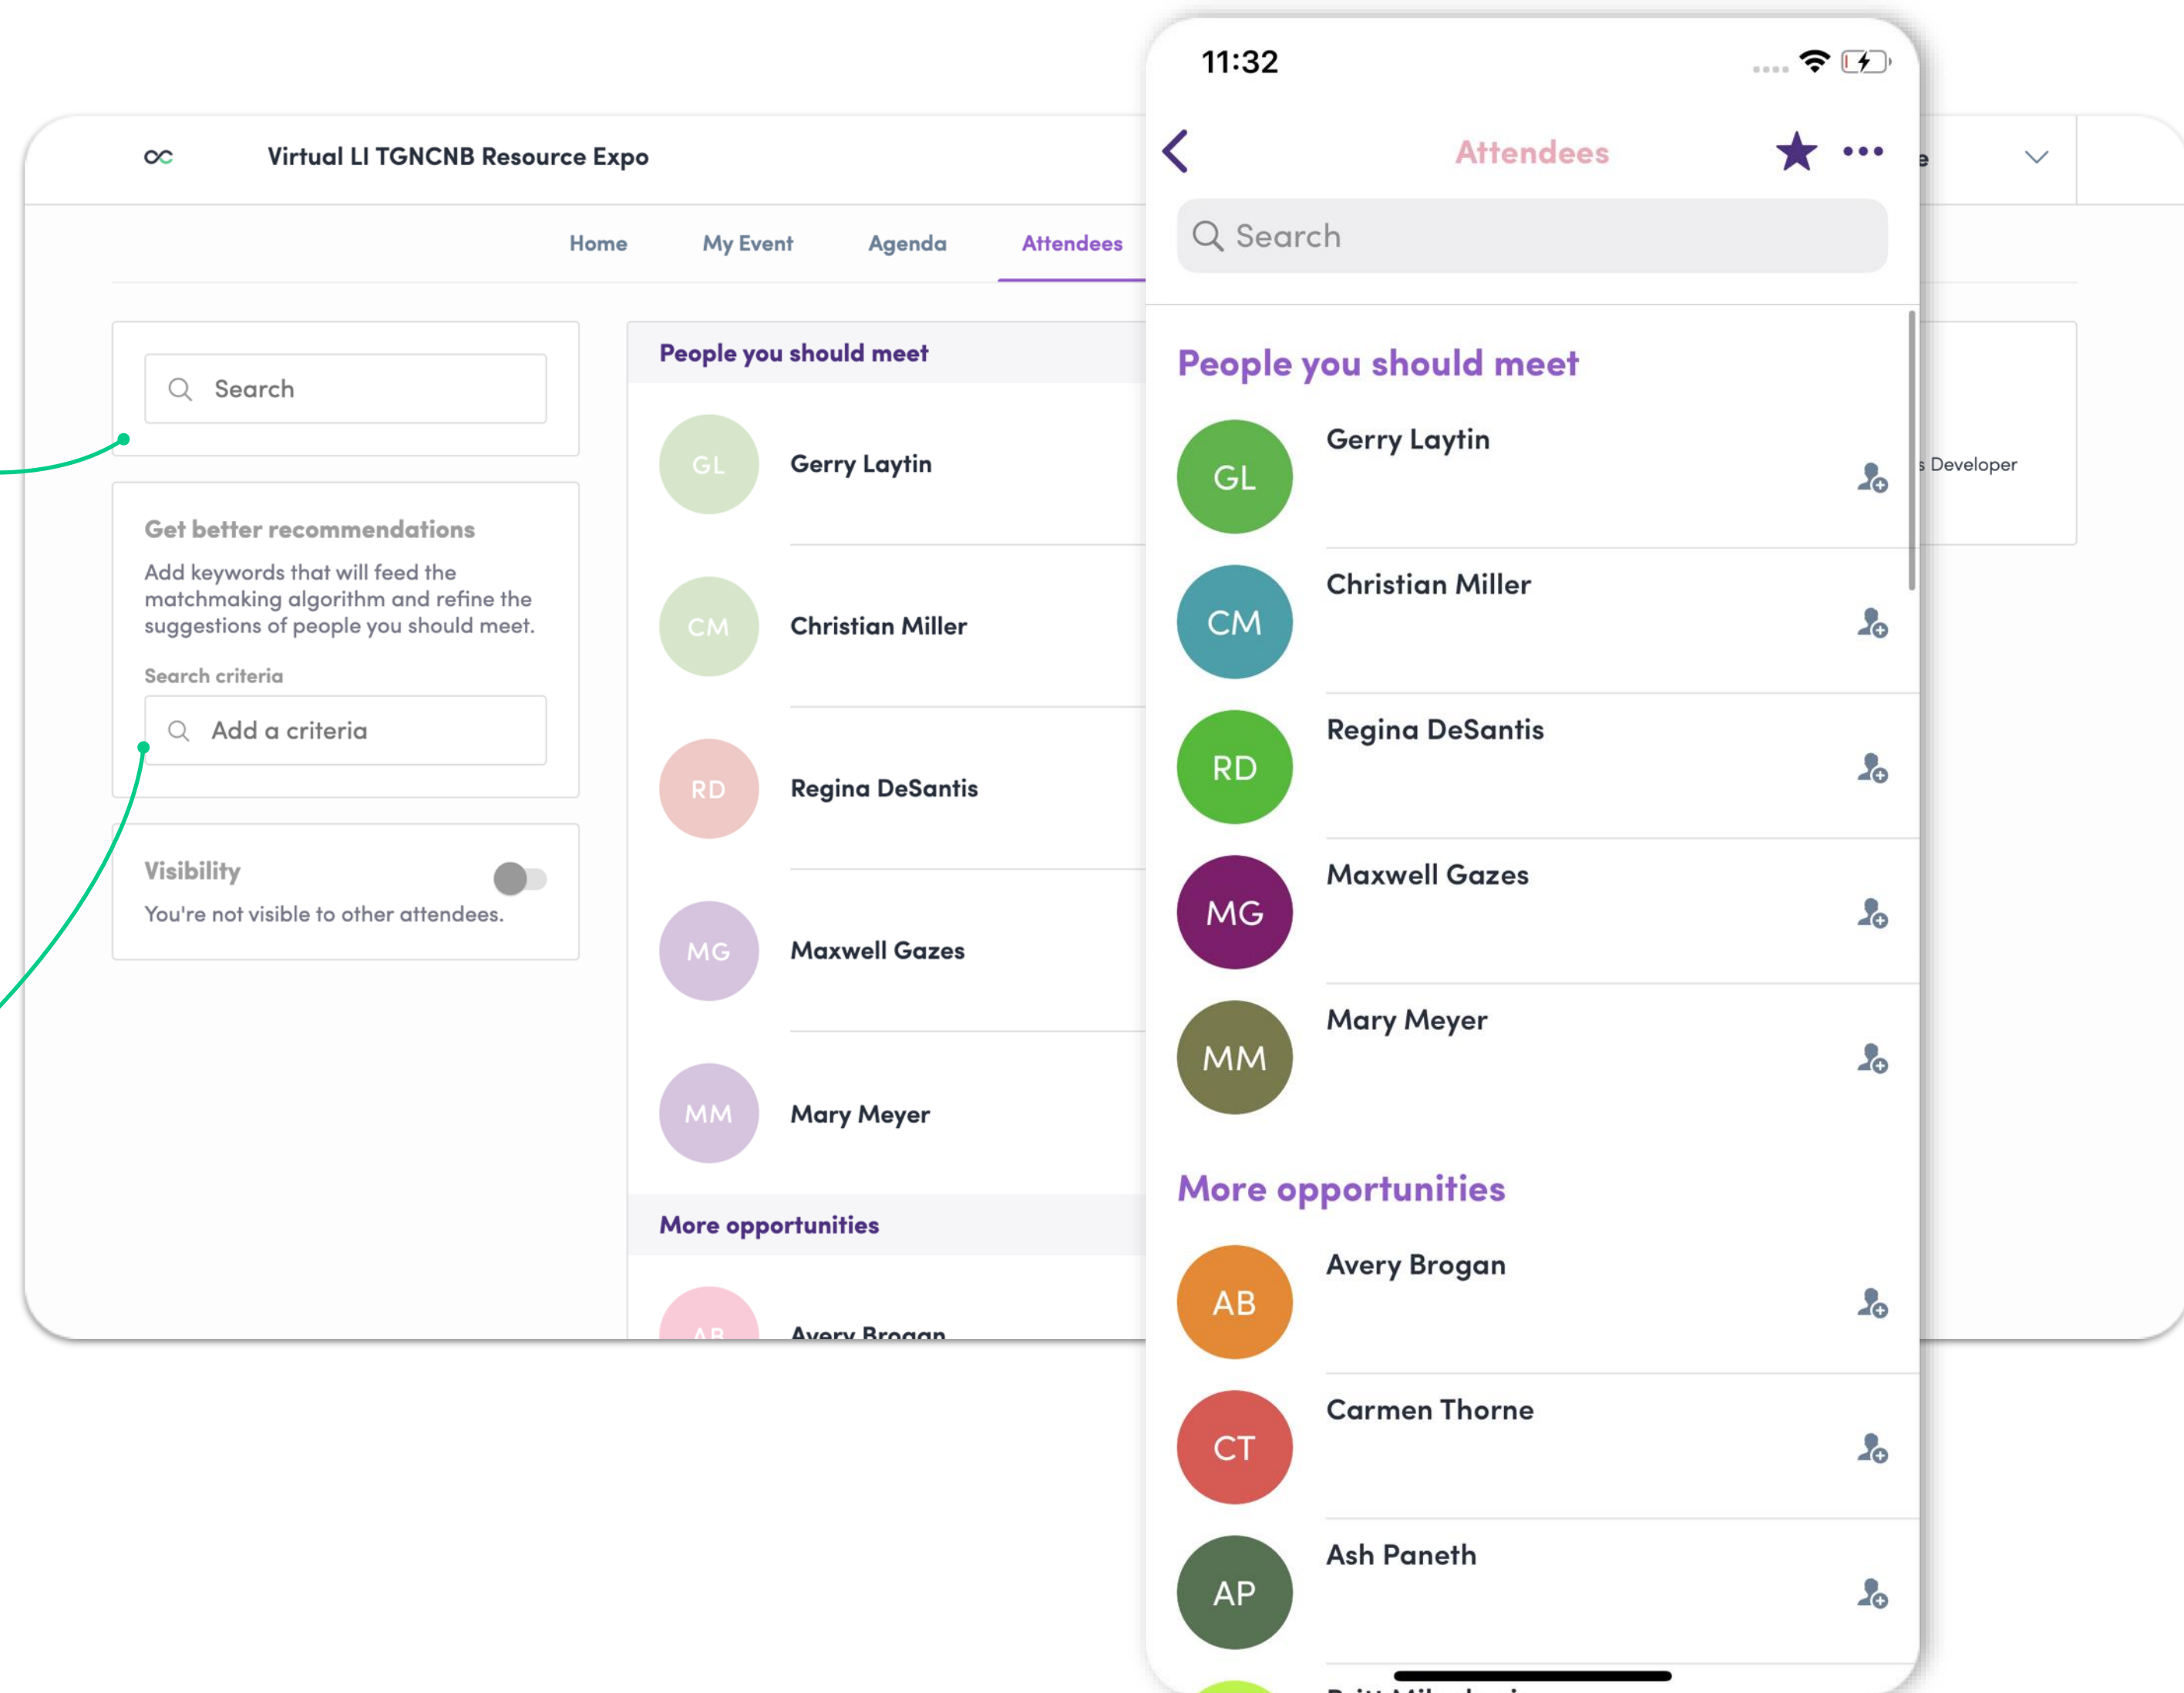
Virtual LI TGNCNB Resource Expo

Home My Event Agenda Attendees

Search

Get better recommendations

Add keywords that will feed the matchmaking algorithm and refine the suggestions of people you should meet.

Search criteria

Add a criteria

Visibility

You're not visible to other attendees.

People you should meet

GL Gerry Laytin

CM Christian Miller

RD Regina DeSantis

MG Maxwell Gazes

MM Mary Meyer

More opportunities

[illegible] Developer

11:32

Attendees

Search

People you should meet

GL Gerry Laytin

CM Christian Miller

RD Regina DeSantis

MG Maxwell Gazes

MM Mary Meyer

More opportunities

AB Avery Brogan

CT Carmen Thorne

AP Ash Paneth